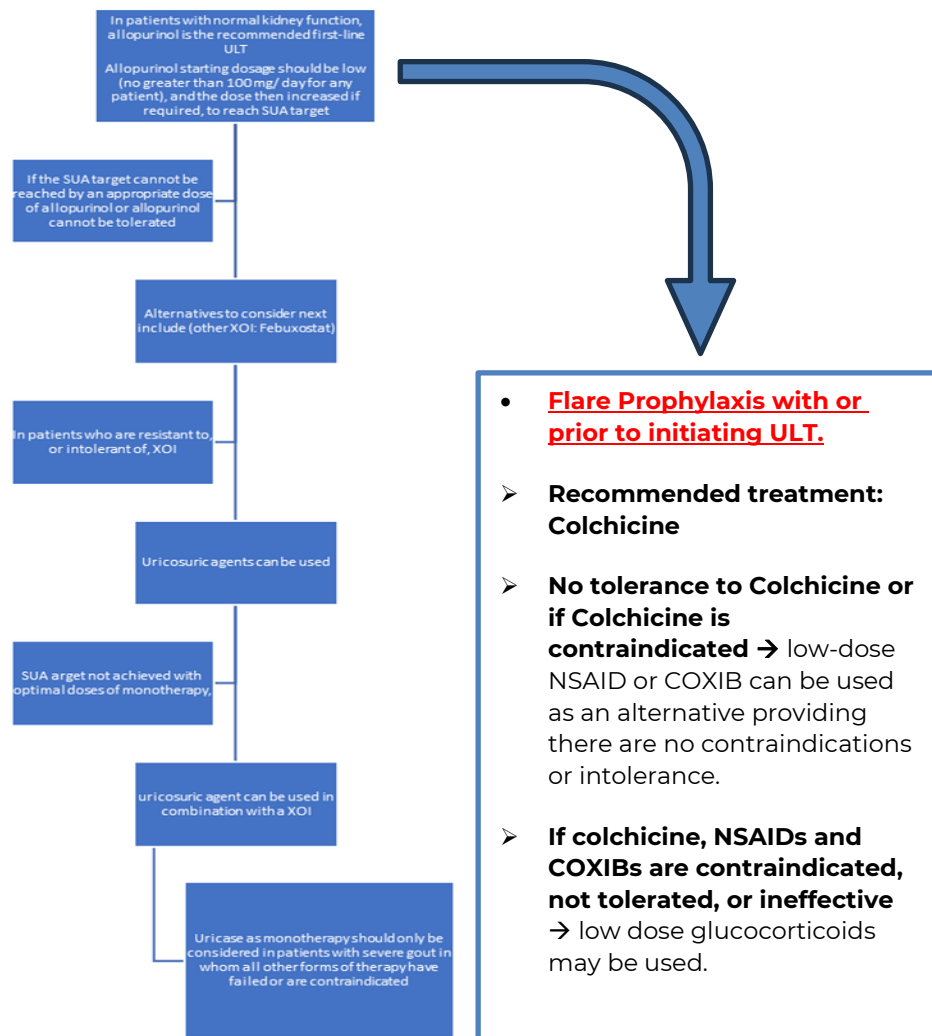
In patients with normal kidney function, allopurinol is the recommended first-line ULT

Allopurinol starting dosage should be low (no greater than 100mg/ day for any patient), and the dose then increased if required, to reach SUA target

If the SUA target cannot be reached by an appropriate dose of allopurinol or allopurinol cannot be tolerated

Alternatives to consider next include (other XOI: Febuxostat)

In patients who are resistant to, or intolerant of, XOI

Uricosuric agents can be used

SUA arget not achieved with optimal doses of monotherapy,

uricosuric agent can be used in combination with a XOI

Uricase as monotherapy should only be considered in patients with severe gout in whom all other forms of therapy have failed or are contraindicated

- Flare Prophylaxis with or prior to initiating ULT.

➢ Recommended treatment: Colchicine

➢ No tolerance to Colchicine or if Colchicine is contraindicated → low-dose NSAID or COXIB can be used as an alternative providing there are no contraindications or intolerance.

➢ If colchicine, NSAIDs and COXIBs are contraindicated, not tolerated, or ineffective → low dose glucocorticoids may be used.